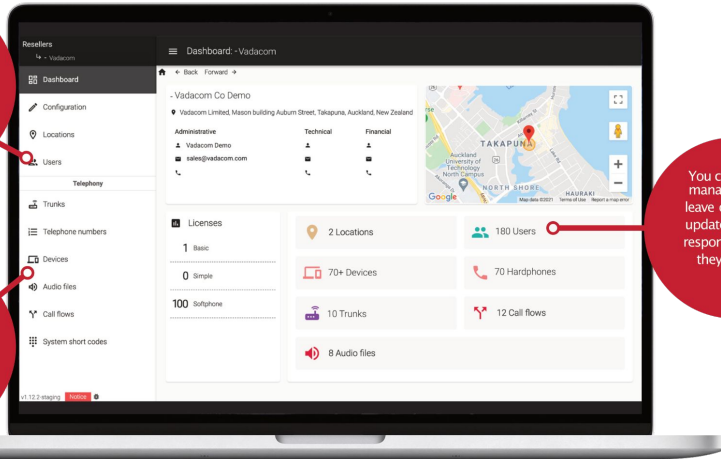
Resellers
↳ - Vadacom

Dashboard

Configuration

Locations

Users

Telephony

Trunks

Telephone numbers

Devices

Audio files

Call flows

System short codes

v1.12.2-staging Notices

Dashboard: - Vadacom

Back Forward

- Vadacom Co Demo

Vadacom Limited, Mason building Auburn Street, Takapuna, Auckland, New Zealand

Administrative

Vadacom Demo

sales@vadacom.com

Technical

Financial

TAKAPUNA

Auckland University of Technology North Campus

NORTH SHORE

HAURAKI

Google

Map data ©2021 Terms of Use Report a map error

Licenses

1 Basic

0 Simple

100 Softphone

2 Locations

180 Users

70+ Devices

70 Hardphones

10 Trunks

12 Call flows

8 Audio files

You c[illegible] mana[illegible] leave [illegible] updat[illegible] respon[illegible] they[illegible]